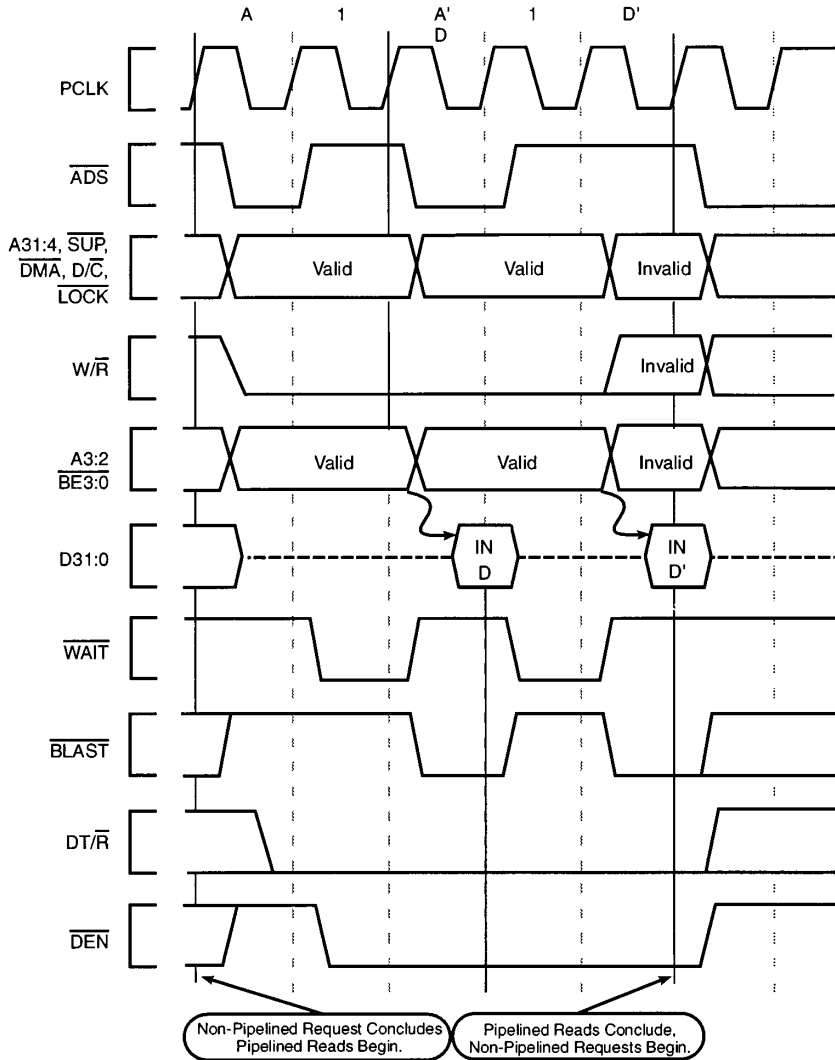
A 1 A' D 1 D'

PCLK

$\overline{ADS}$

A31:4, $\overline{SUP}$, $\overline{DMA}$, D/$\overline{C}$, $\overline{LOCK}$

Valid Valid Invalid

W/$\overline{R}$

Invalid

$\overline{A3:2}$ $\overline{BE3:0}$

Valid Valid Invalid

D31:0

IN D

IN D'

$\overline{WAIT}$

$\overline{BLAST}$

DT/$\overline{R}$

$\overline{DEN}$

Non-Pipelined Request Concludes Pipelined Reads Begin.

Pipelined Reads Conclude, Non-Pipelined Requests Begin.